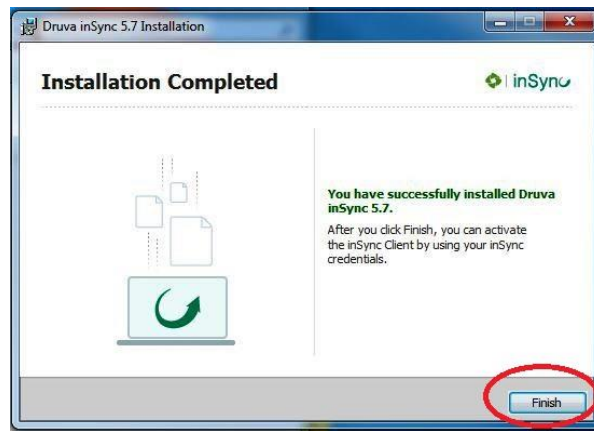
Druva inSync 5.7 Installation

Installation Completed

inSync

You have successfully installed Druva inSync 5.7.

After you click Finish, you can activate the inSync Client by using your inSync credentials.

Finish